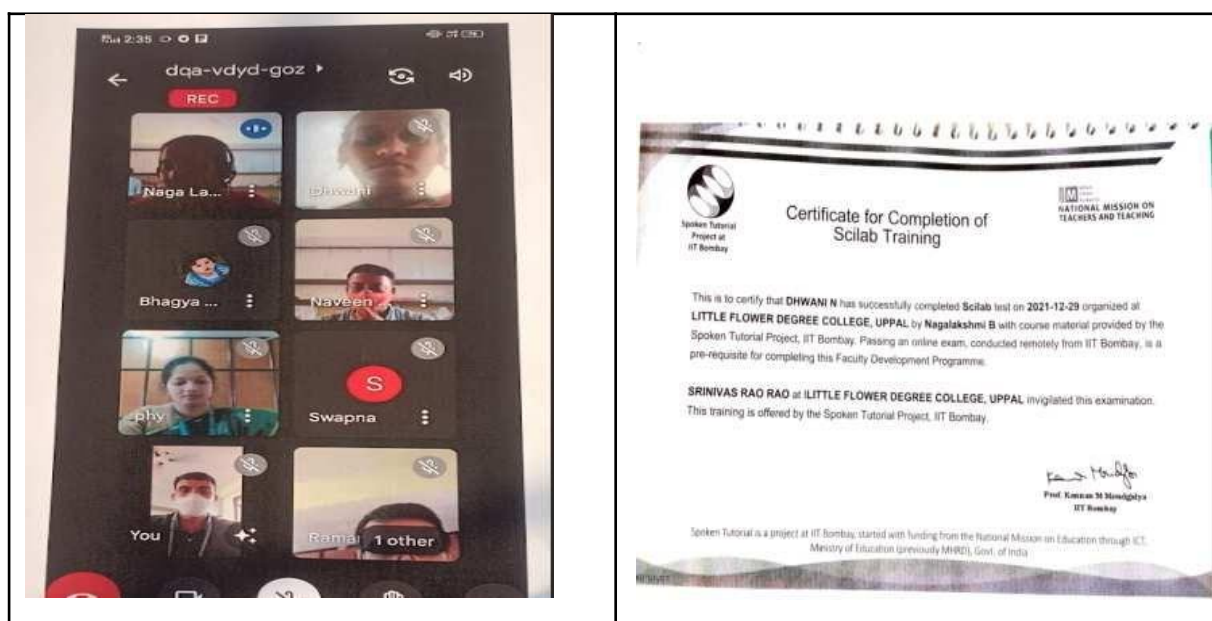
2:35

dqa-vdyd-goz

REC

Naga La...

Dhwani

Bhagya ...

Naveen

phy

S

Swapna

You

Rama

1 other

Spoken Tutorial Project at IIT Bombay

Certificate for Completion of Scilab Training

NATIONAL MISSION ON TEACHERS AND TEACHING

This is to certify that DHWANI N has successfully completed Scilab test on 2021-12-29 organized at LITTLE FLOWER DEGREE COLLEGE, UPPAL by Nagalakshmi B with course material provided by the Spoken Tutorial Project, IIT Bombay. Passing an online exam, conducted remotely from IIT Bombay, is a pre-requisite for completing this Faculty Development Programme.

SRINIVAS RAO RAO at LITTLE FLOWER DEGREE COLLEGE, UPPAL invigilated this examination. This training is offered by the Spoken Tutorial Project, IIT Bombay.

Prof. Kannan M Moudgalya
IIT Bombay

Spoken Tutorial is a project at IIT Bombay, started with funding from the National Mission on Education through ICT, Ministry of Education (previously MHRD), Govt. of India